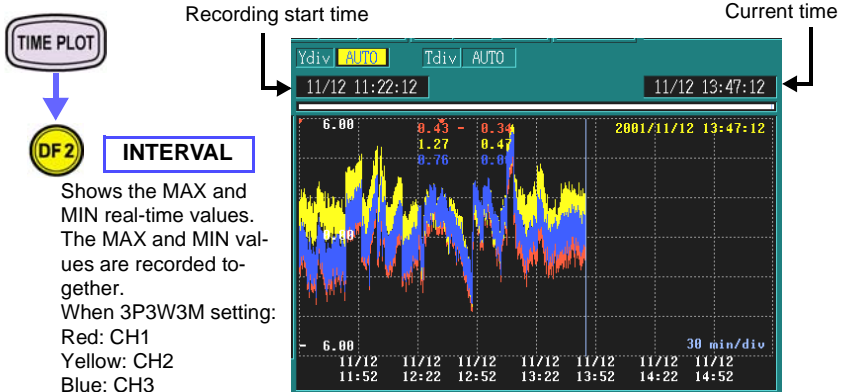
Recording start time

Current time

TIME PLOT

DF 2

INTERVAL

Shows the MAX and MIN real-time values. The MAX and MIN values are recorded together.
When 3P3W3M setting:
Red: CH1
Yellow: CH2
Blue: CH3

Ydiv AUTO Tdiv AUTO

11/12 11:22:12

11/12 13:47:12

6.00

0.43 - 0.34
1.27 0.47
0.76 0.00

2001/11/12 13:47:12

0.00

- 6.00

30 min/div

11/12 11:52
11/12 12:22
11/12 12:52
11/12 13:22
11/12 13:52
11/12 14:22
11/12 14:52